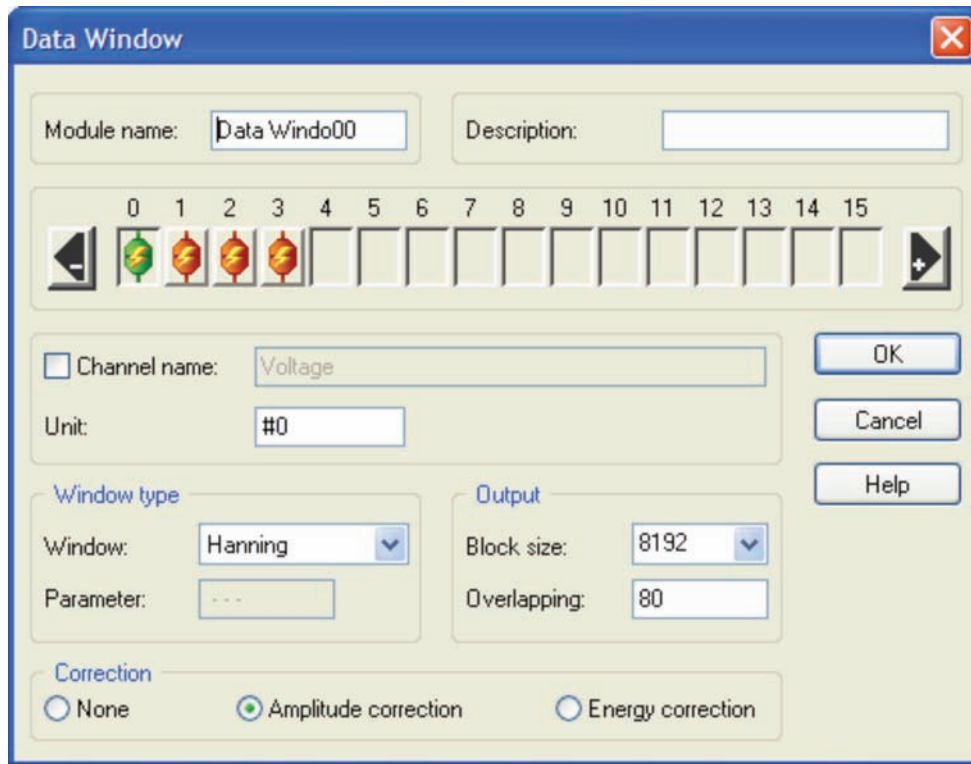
Data Window

Module name: Data Windo00

Description:

0 1 2 3 4 5 6 7 8 9 10 11 12 13 14 15

Channel name: Voltage

Unit: #0

OK

Cancel

Help

Window type

Window: Hanning

Parameter: - - -

Output

Block size: 8192

Overlapping: 80

Correction

None

Amplitude correction

Energy correction